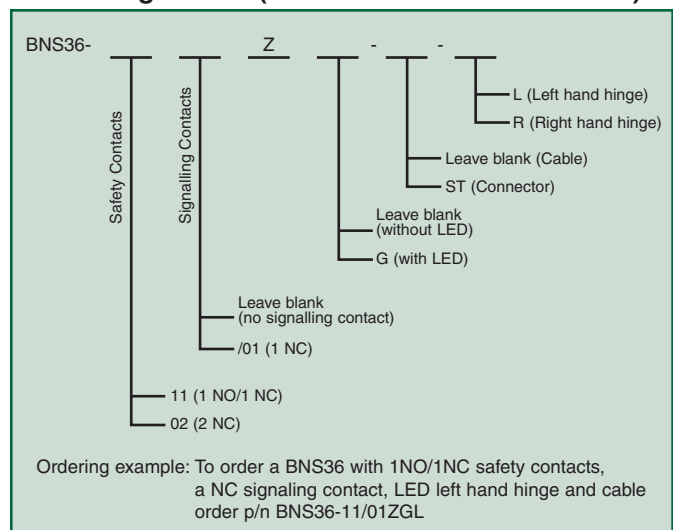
BNS36- Z - -

Safety Contacts

Signalling Contacts

L (Left hand hinge)
R (Right hand hinge)

Leave blank (Cable)
ST (Connector)

Leave blank (without LED)
G (with LED)

Leave blank (no signalling contact)
/01 (1 NC)

11 (1 NO/1 NC)
02 (2 NC)

Ordering example: To order a BNS36 with 1NO/1NC safety contacts, a NC signaling contact, LED left hand hinge and cable order p/n BNS36-11/01ZGL